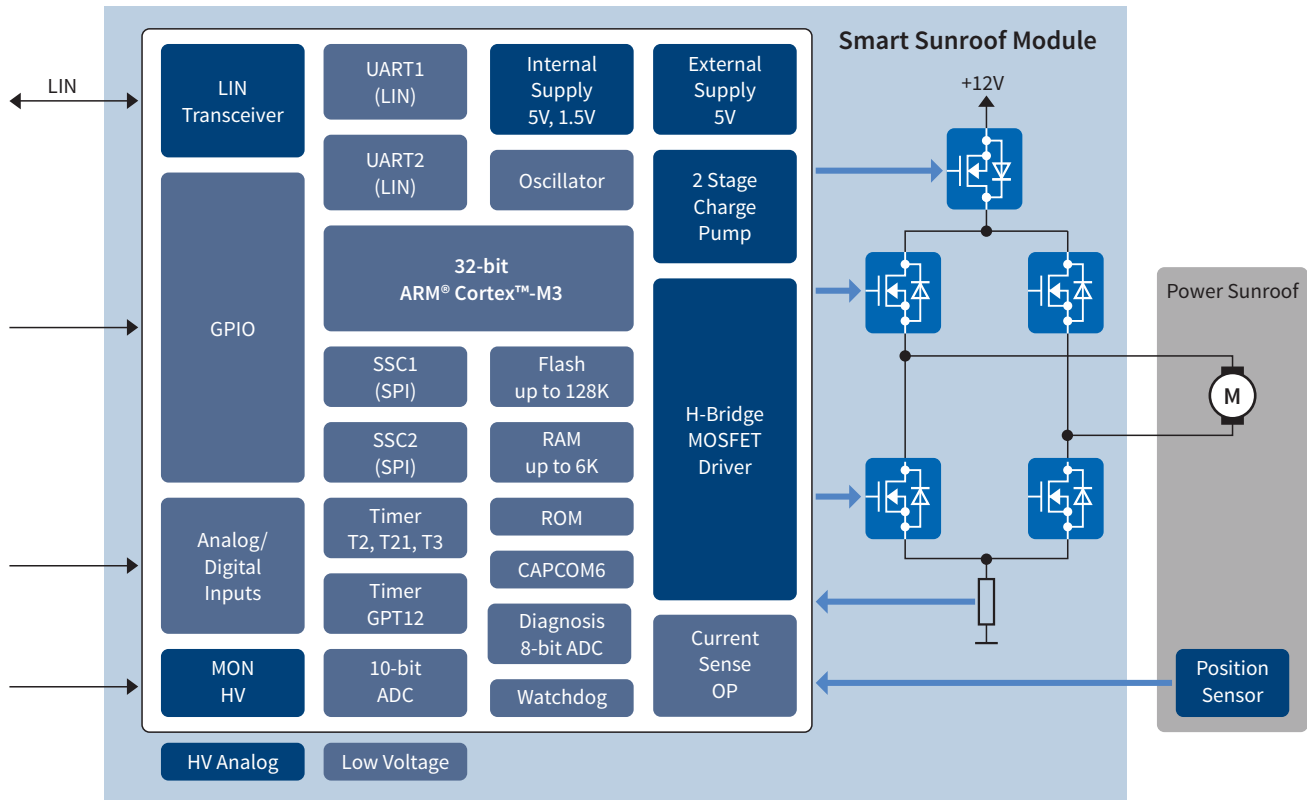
Smart Sunroof Module

LIN

LIN Transceiver

UART1 (LIN)

Internal Supply 5V, 1.5V

External Supply 5V

+12V

UART2 (LIN)

Oscillator

2 Stage Charge Pump

GPIO

32-bit ARM® Cortex™-M3

Power Sunroof

SSC1 (SPI)

Flash up to 128K

H-Bridge MOSFET Driver

M

SSC2 (SPI)

RAM up to 6K

Analog/ Digital Inputs

Timer T2, T21, T3

ROM

CAPCOM6

Timer GPT12

Diagnosis 8-bit ADC

Current Sense OP

Position Sensor

MON HV

10-bit ADC

Watchdog

HV Analog

Low Voltage